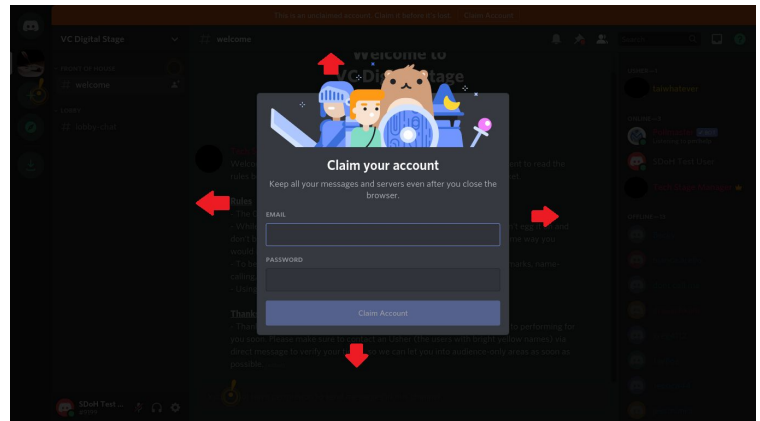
This is an unclaimed account. Claim it before it's lost. Claim Account

VC Digital Stage

welcome

Welcome to VC Digital Stage

welcome

lobby-chat

Claim your account

Keep all your messages and servers even after you close the browser.

EMAIL

PASSWORD

Claim Account

Rules

Thank

possible.

SDoH Test...

SDoH Test User

Search